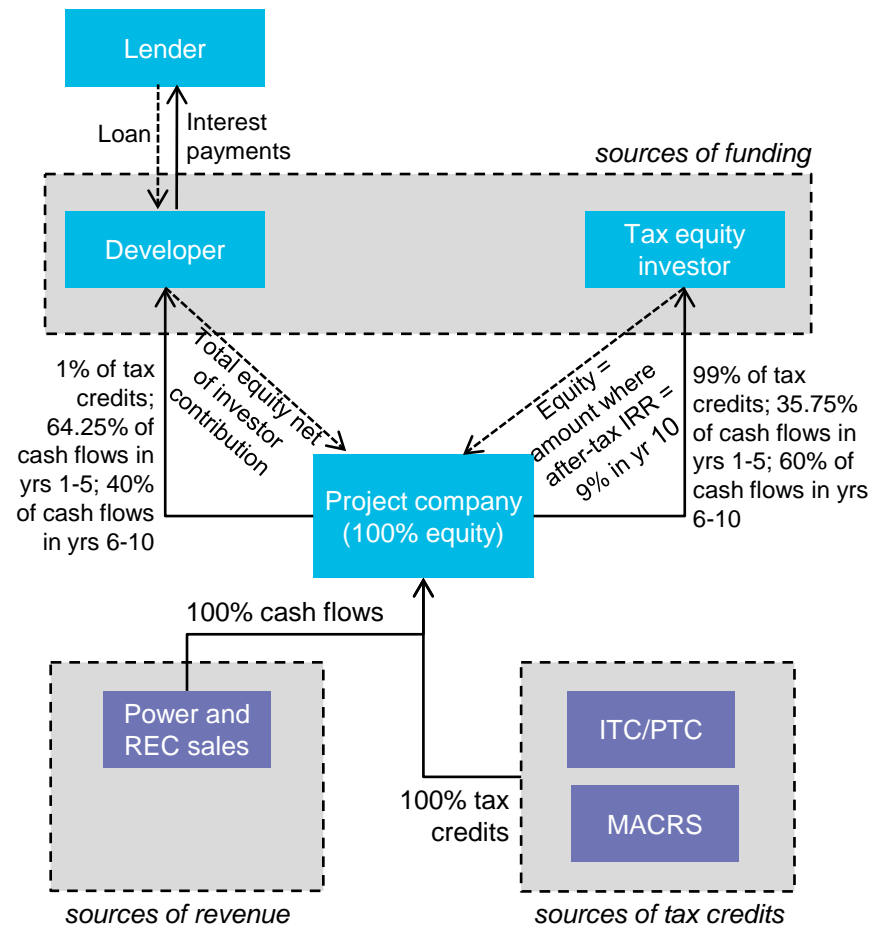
Lender

Loan

Interest payments

sources of funding

Developer

Tax equity investor

1% of tax credits; 64.25% of cash flows in yrs 1-5; 40% of cash flows in yrs 6-10

Total equity net of investor contribution

Equity = amount where after-tax IRR = 9% in yr 10

99% of tax credits; 35.75% of cash flows in yrs 1-5; 60% of cash flows in yrs 6-10

Project company (100% equity)

100% cash flows

Power and REC sales

ITC/PTC

100% tax credits

MACRS

sources of revenue

sources of tax credits